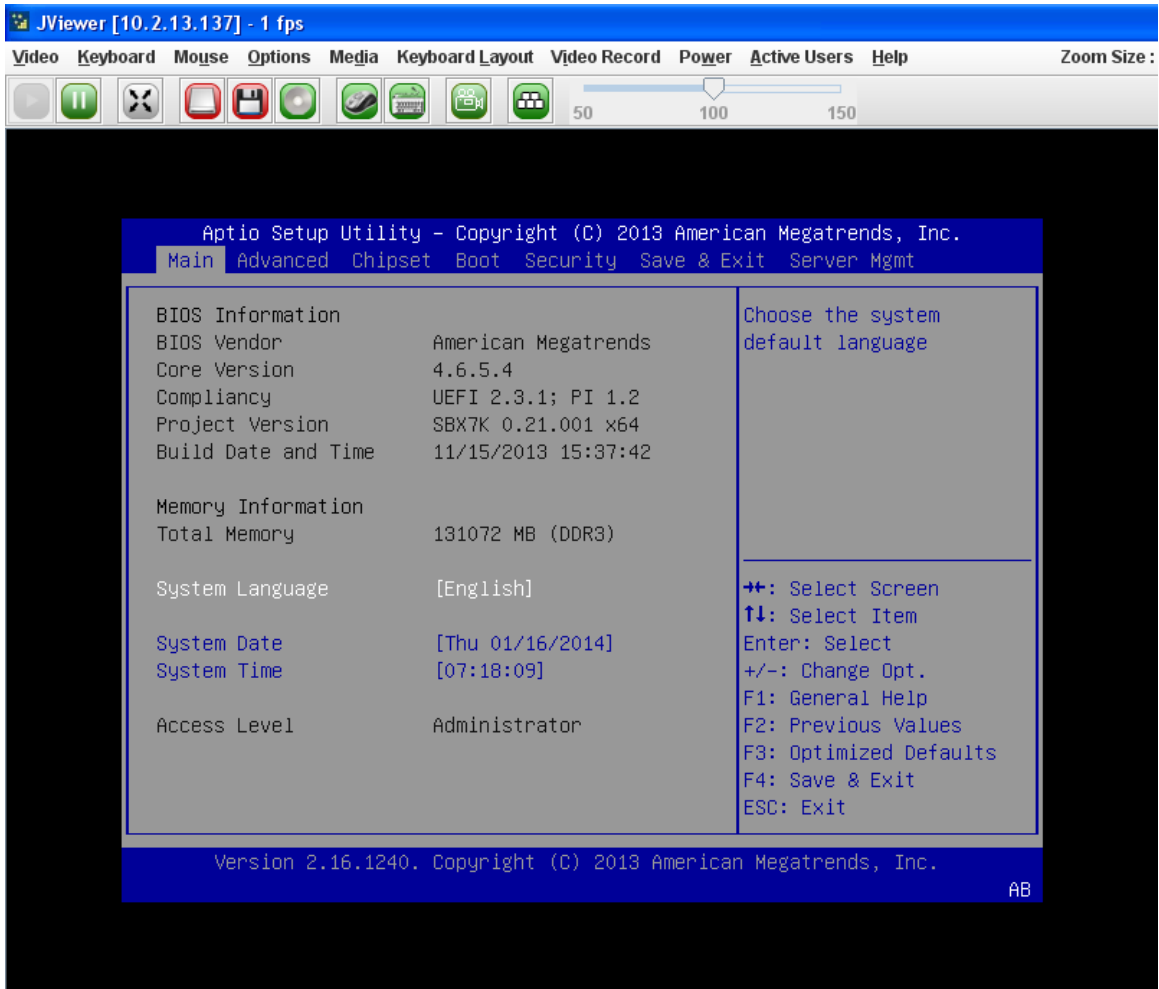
JViewer [10.2.13.137] - 1 fps

Video Keyboard Mouse Options Media Keyboard Layout Video Record Power Active Users Help Zoom Size :

50 100 150

Aptio Setup Utility – Copyright (C) 2013 American Megatrends, Inc.

Main Advanced Chipset Boot Security Save & Exit Server Mgmt

| | |
|---|---|
| BIOS Information | |
| BIOS Vendor | American Megatrends |
| Core Version | 4.6.5.4 |
| Compliancy | UEFI 2.3.1; PI 1.2 |
| Project Version | SBX7K 0.21.001 x64 |
| Build Date and Time | 11/15/2013 15:37:42 |
| Memory Information | |
| Total Memory | 131072 MB (DDR3) |
| System Language | [English] |
| System Date | [Thu 01/16/2014] |
| System Time | [07:18:09] |
| Access Level | Administrator |

Choose the system default language

→←: Select Screen
↑↓: Select Item
Enter: Select
+/-: Change Opt.
F1: General Help
F2: Previous Values
F3: Optimized Defaults
F4: Save & Exit
ESC: Exit

Version 2.16.1240. Copyright (C) 2013 American Megatrends, Inc.

AB